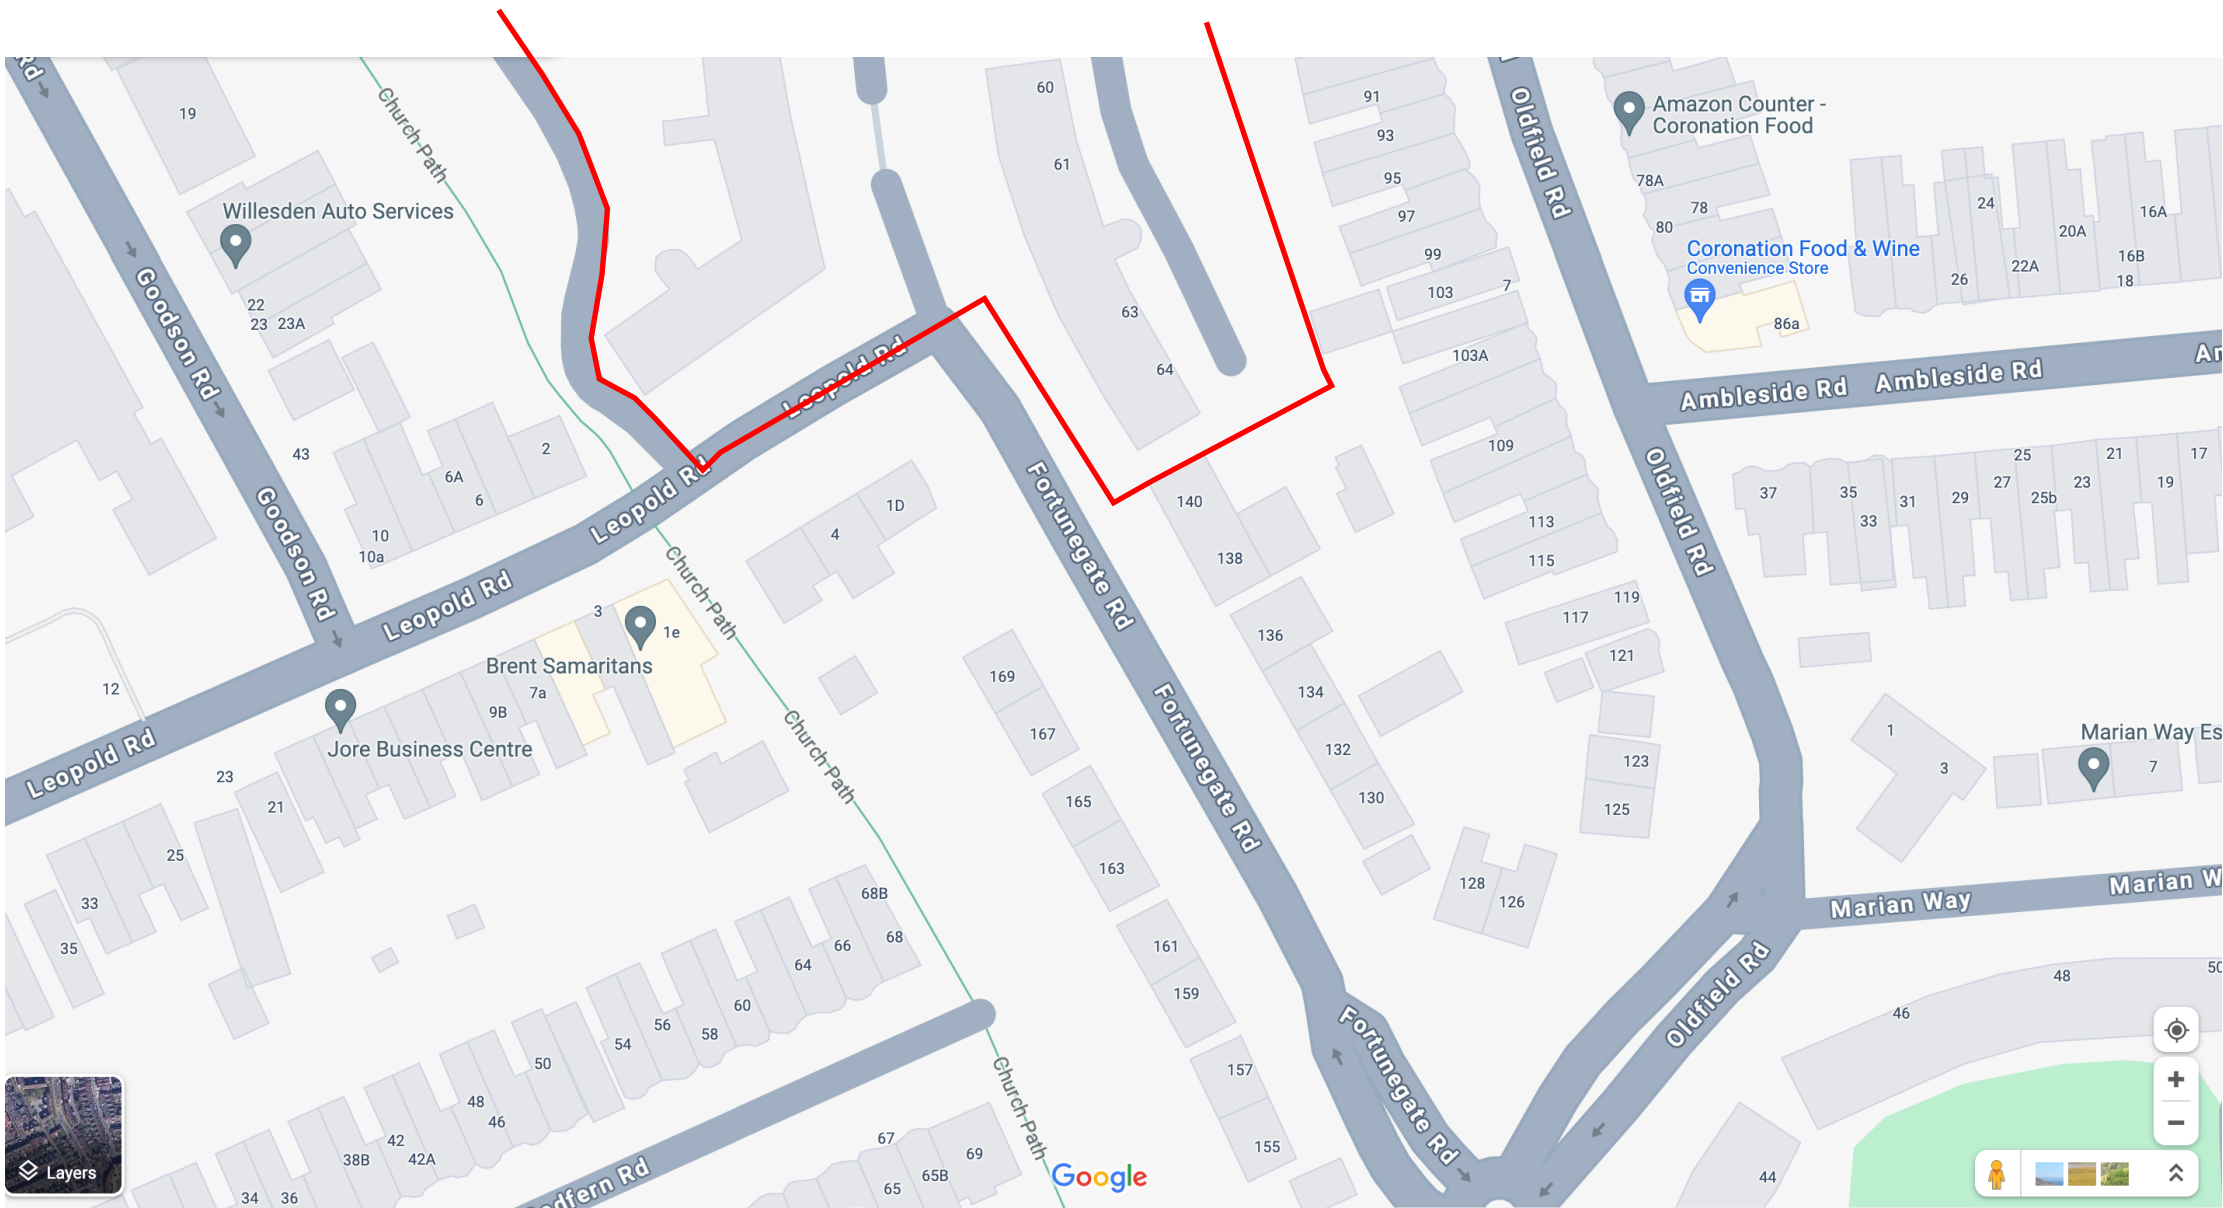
Rd
19
Church Path
Willesden Auto Services
22
23 23A
Goodson Rd
43
6A
6
2
10
10a
Goodson Rd
Leopold Rd
Leopold Rd
Leopold Rd
Leopold Rd
60
61
63
64
91
93
95
97
99
103
7
103A
109
113
115
117
119
121
123
125
128
126
Oldfield Rd
Amazon Counter - Coronation Food
78A
78
80
Coronation Food & Wine
Convenience Store
86a
24
26
22A
20A
16A
16B
18
Ambleside Rd
Ambleside Rd
Ar
37
35
33
31
29
27
25
25b
23
21
19
17
Oldfield Rd
1D
4
Church Path
3
1e
Brent Samaritans
7a
9B
Jore Business Centre
12
Leopold Rd
23
21
25
33
35
Fortunegate Rd
140
138
136
134
132
130
169
167
165
163
161
159
157
155
Fortunegate Rd
Church Path
68B
68
66
64
60
58
56
54
50
48
46
42
42A
38B
34
36
dfern Rd
67
69
65B
65
Church Path
Google
Fortunegate Rd
1
3
Marian Way Es
7
Marian Way
Marian W
Oldfield Rd
48
46
50
44
Layers